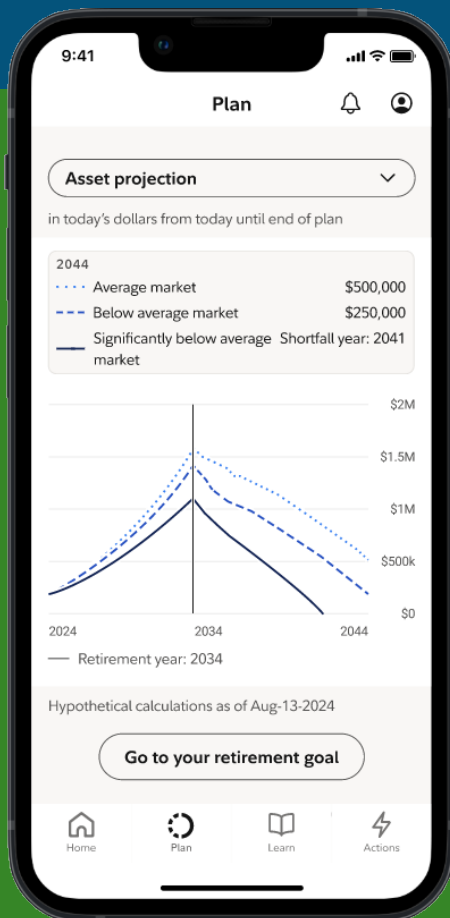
9:41

Plan

Asset projection

in today's dollars from today until end of plan

2044

| | |
|---|---|
| Average market | $500,000 |
| Below average market | $250,000 |
| Significantly below average market | Shortfall year: 2041 |

$2M
$1.5M
$1M
$500k
$0

2024
2034
2044

Retirement year: 2034

Hypothetical calculations as of Aug-13-2024

Go to your retirement goal

Home
Plan
Learn
Actions